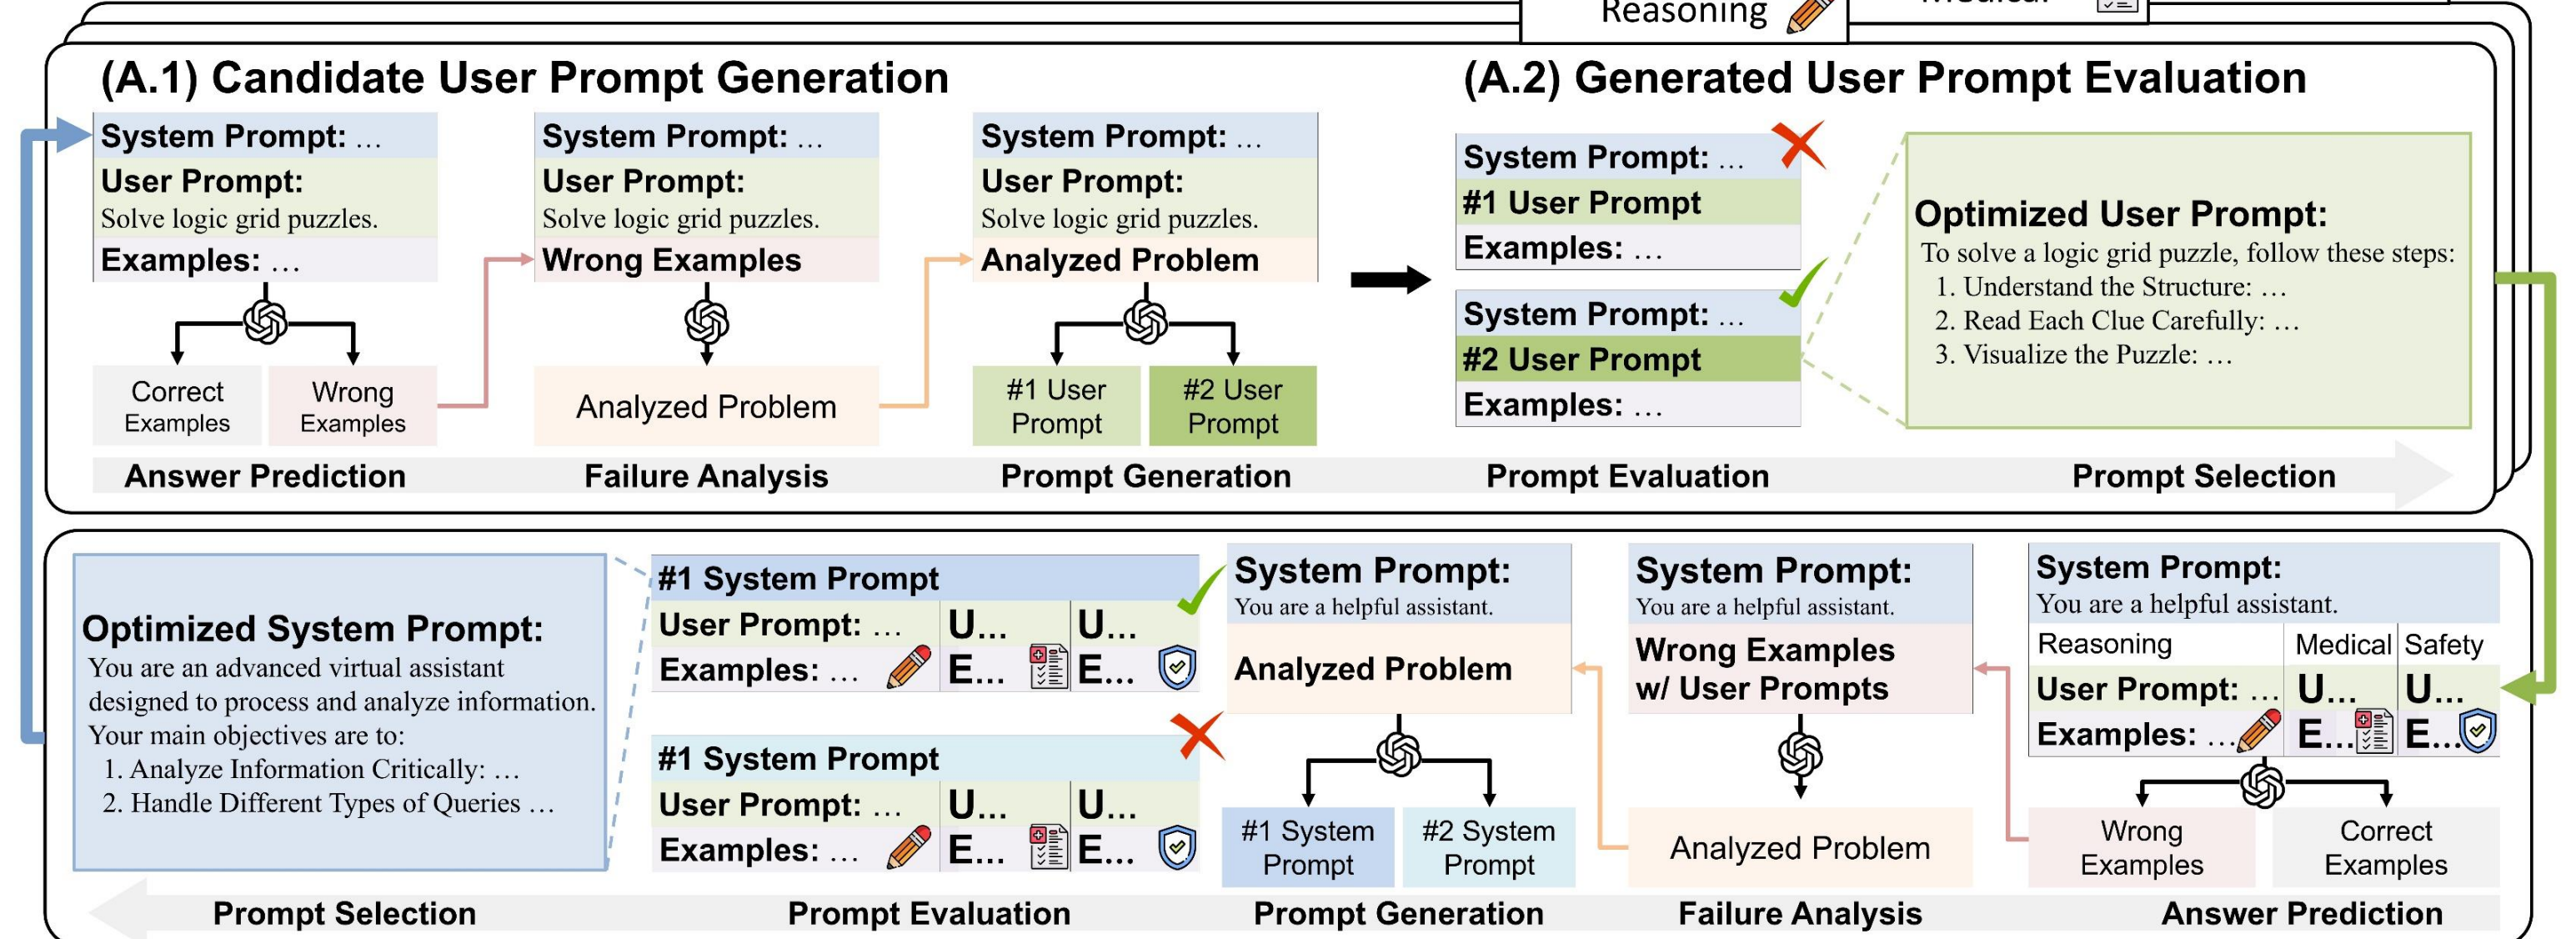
Reasoning

Medical

(A.1) Candidate User Prompt Generation

System Prompt: …
User Prompt:
Solve logic grid puzzles.
Examples: …

Correct Examples

Wrong Examples

System Prompt: …
User Prompt:
Solve logic grid puzzles.
Wrong Examples

Analyzed Problem

System Prompt: …
User Prompt:
Solve logic grid puzzles.
Analyzed Problem

#1 User Prompt

#2 User Prompt

(A.2) Generated User Prompt Evaluation

System Prompt: …
#1 User Prompt
Examples: …

System Prompt: …
#2 User Prompt
Examples: …

Optimized User Prompt:
To solve a logic grid puzzle, follow these steps:
1. Understand the Structure: …
2. Read Each Clue Carefully: …
3. Visualize the Puzzle: …

Answer Prediction Failure Analysis Prompt Generation Prompt Evaluation Prompt Selection

Optimized System Prompt:
You are an advanced virtual assistant designed to process and analyze information. Your main objectives are to:
1. Analyze Information Critically: …
2. Handle Different Types of Queries …

#1 System Prompt
User Prompt: … U… U…
Examples: … E… E…

#1 System Prompt
User Prompt: … U… U…
Examples: … E… E…

System Prompt:
You are a helpful assistant.
Analyzed Problem

#1 System Prompt

#2 System Prompt

System Prompt:
You are a helpful assistant.
Wrong Examples w/ User Prompts

Analyzed Problem

System Prompt:
You are a helpful assistant.
Reasoning Medical Safety
User Prompt: … U… U…
Examples: … E… E…

Wrong Examples

Correct Examples

Prompt Selection Prompt Evaluation Prompt Generation Failure Analysis Answer Prediction